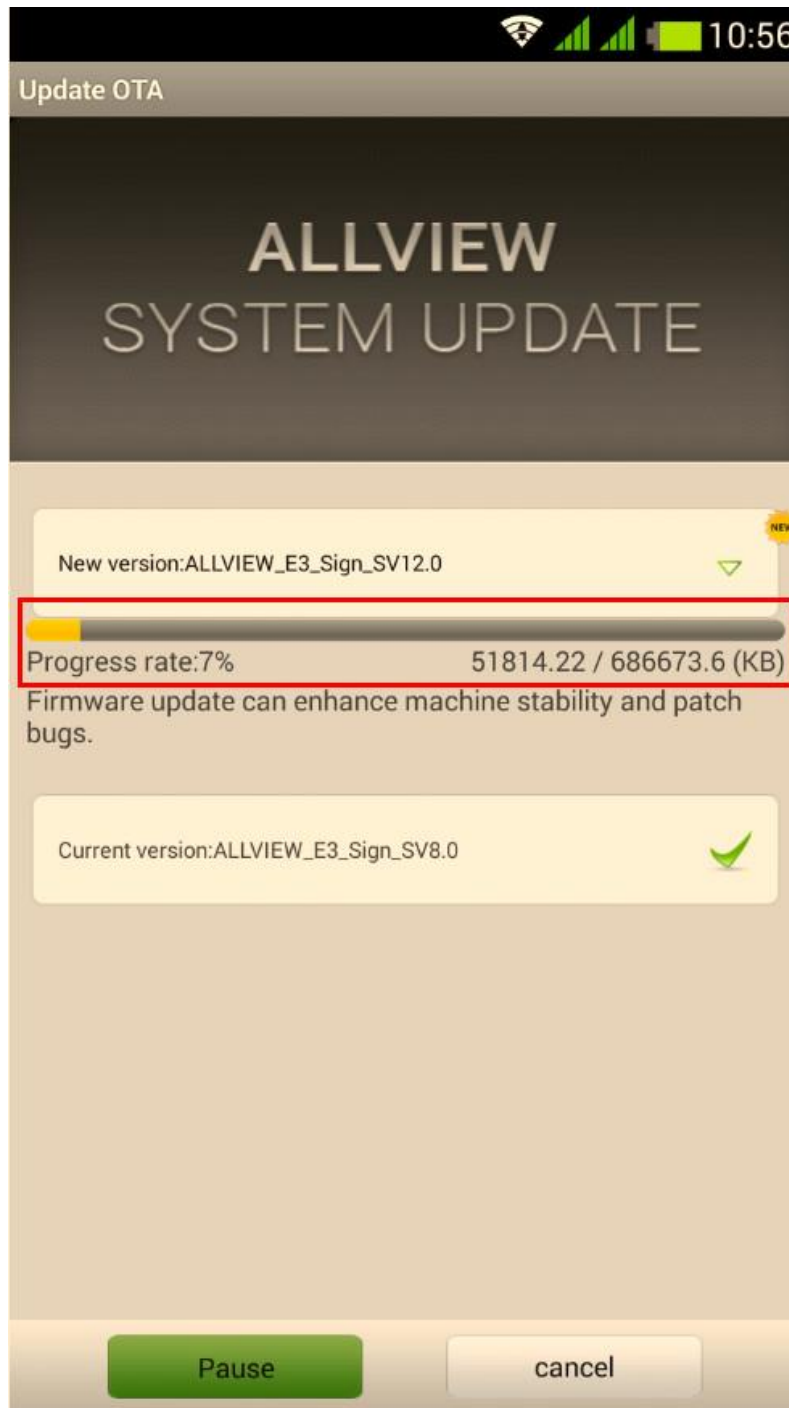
10:56

Update OTA

ALLVIEW
SYSTEM UPDATE

NEW

New version:ALLVIEW_E3_Sign_SV12.0

Progress rate:7% 51814.22 / 686673.6 (KB)

Firmware update can enhance machine stability and patch bugs.

Current version:ALLVIEW_E3_Sign_SV8.0

Pause cancel